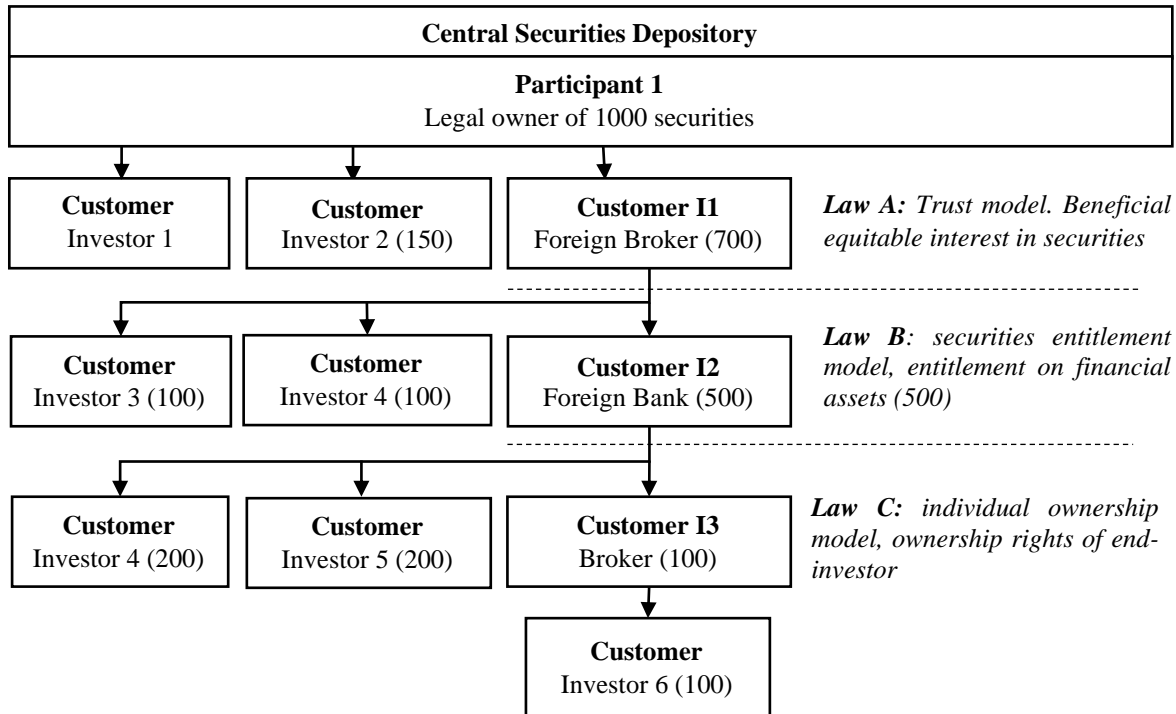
Central Securities Depository

Participant 1
Legal owner of 1000 securities

Customer
Investor 1

Customer
Investor 2 (150)

Customer I1
Foreign Broker (700)

Law A: Trust model. Beneficial equitable interest in securities

Customer
Investor 3 (100)

Customer
Investor 4 (100)

Customer I2
Foreign Bank (500)

Law B: securities entitlement model, entitlement on financial assets (500)

Customer
Investor 4 (200)

Customer
Investor 5 (200)

Customer I3
Broker (100)

Law C: individual ownership model, ownership rights of end-investor

Customer
Investor 6 (100)